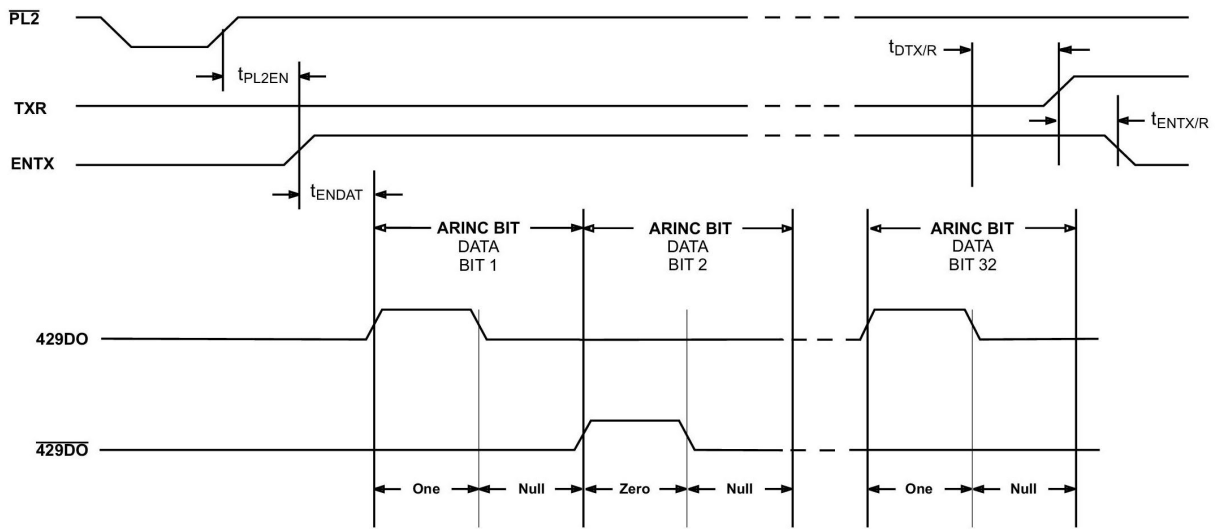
$\overline{PL2}$

$t_{DTX/R}$

$t_{PL2EN}$

TXR

$t_{ENTX/R}$

ENTX

$t_{ENDAT}$

ARINC BIT
DATA
BIT 1

ARINC BIT
DATA
BIT 2

ARINC BIT
DATA
BIT 32

429DO

$\overline{429DO}$

One

Null

Zero

Null

One

Null